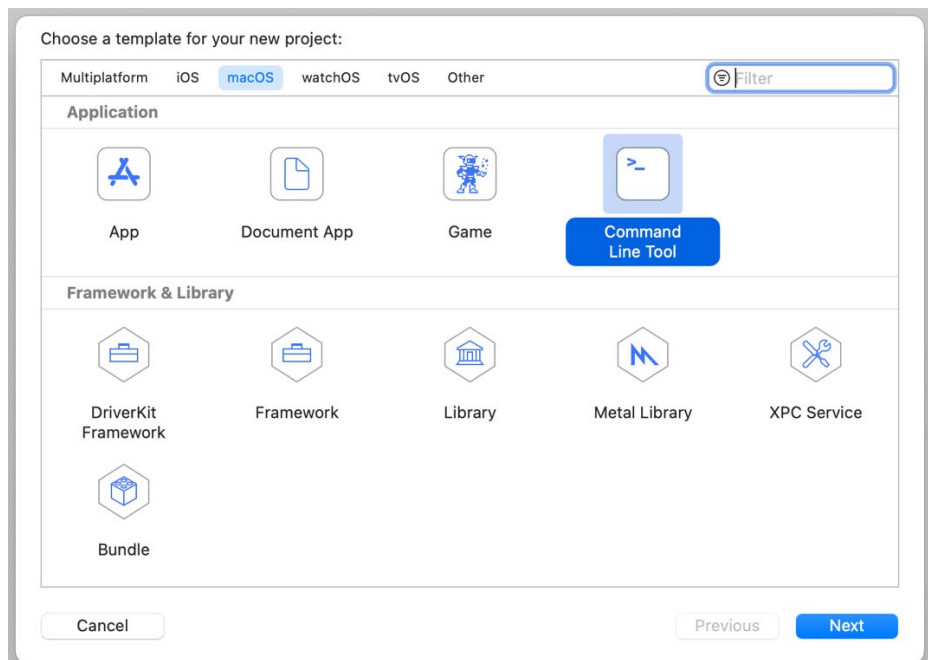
Choose a template for your new project:

Multiplatform iOS macOS watchOS tvOS Other

Filter

Application

App

Document App

Game

Command Line Tool

Framework & Library

DriverKit Framework

Framework

Library

Metal Library

XPC Service

Bundle

Cancel

Previous

Next